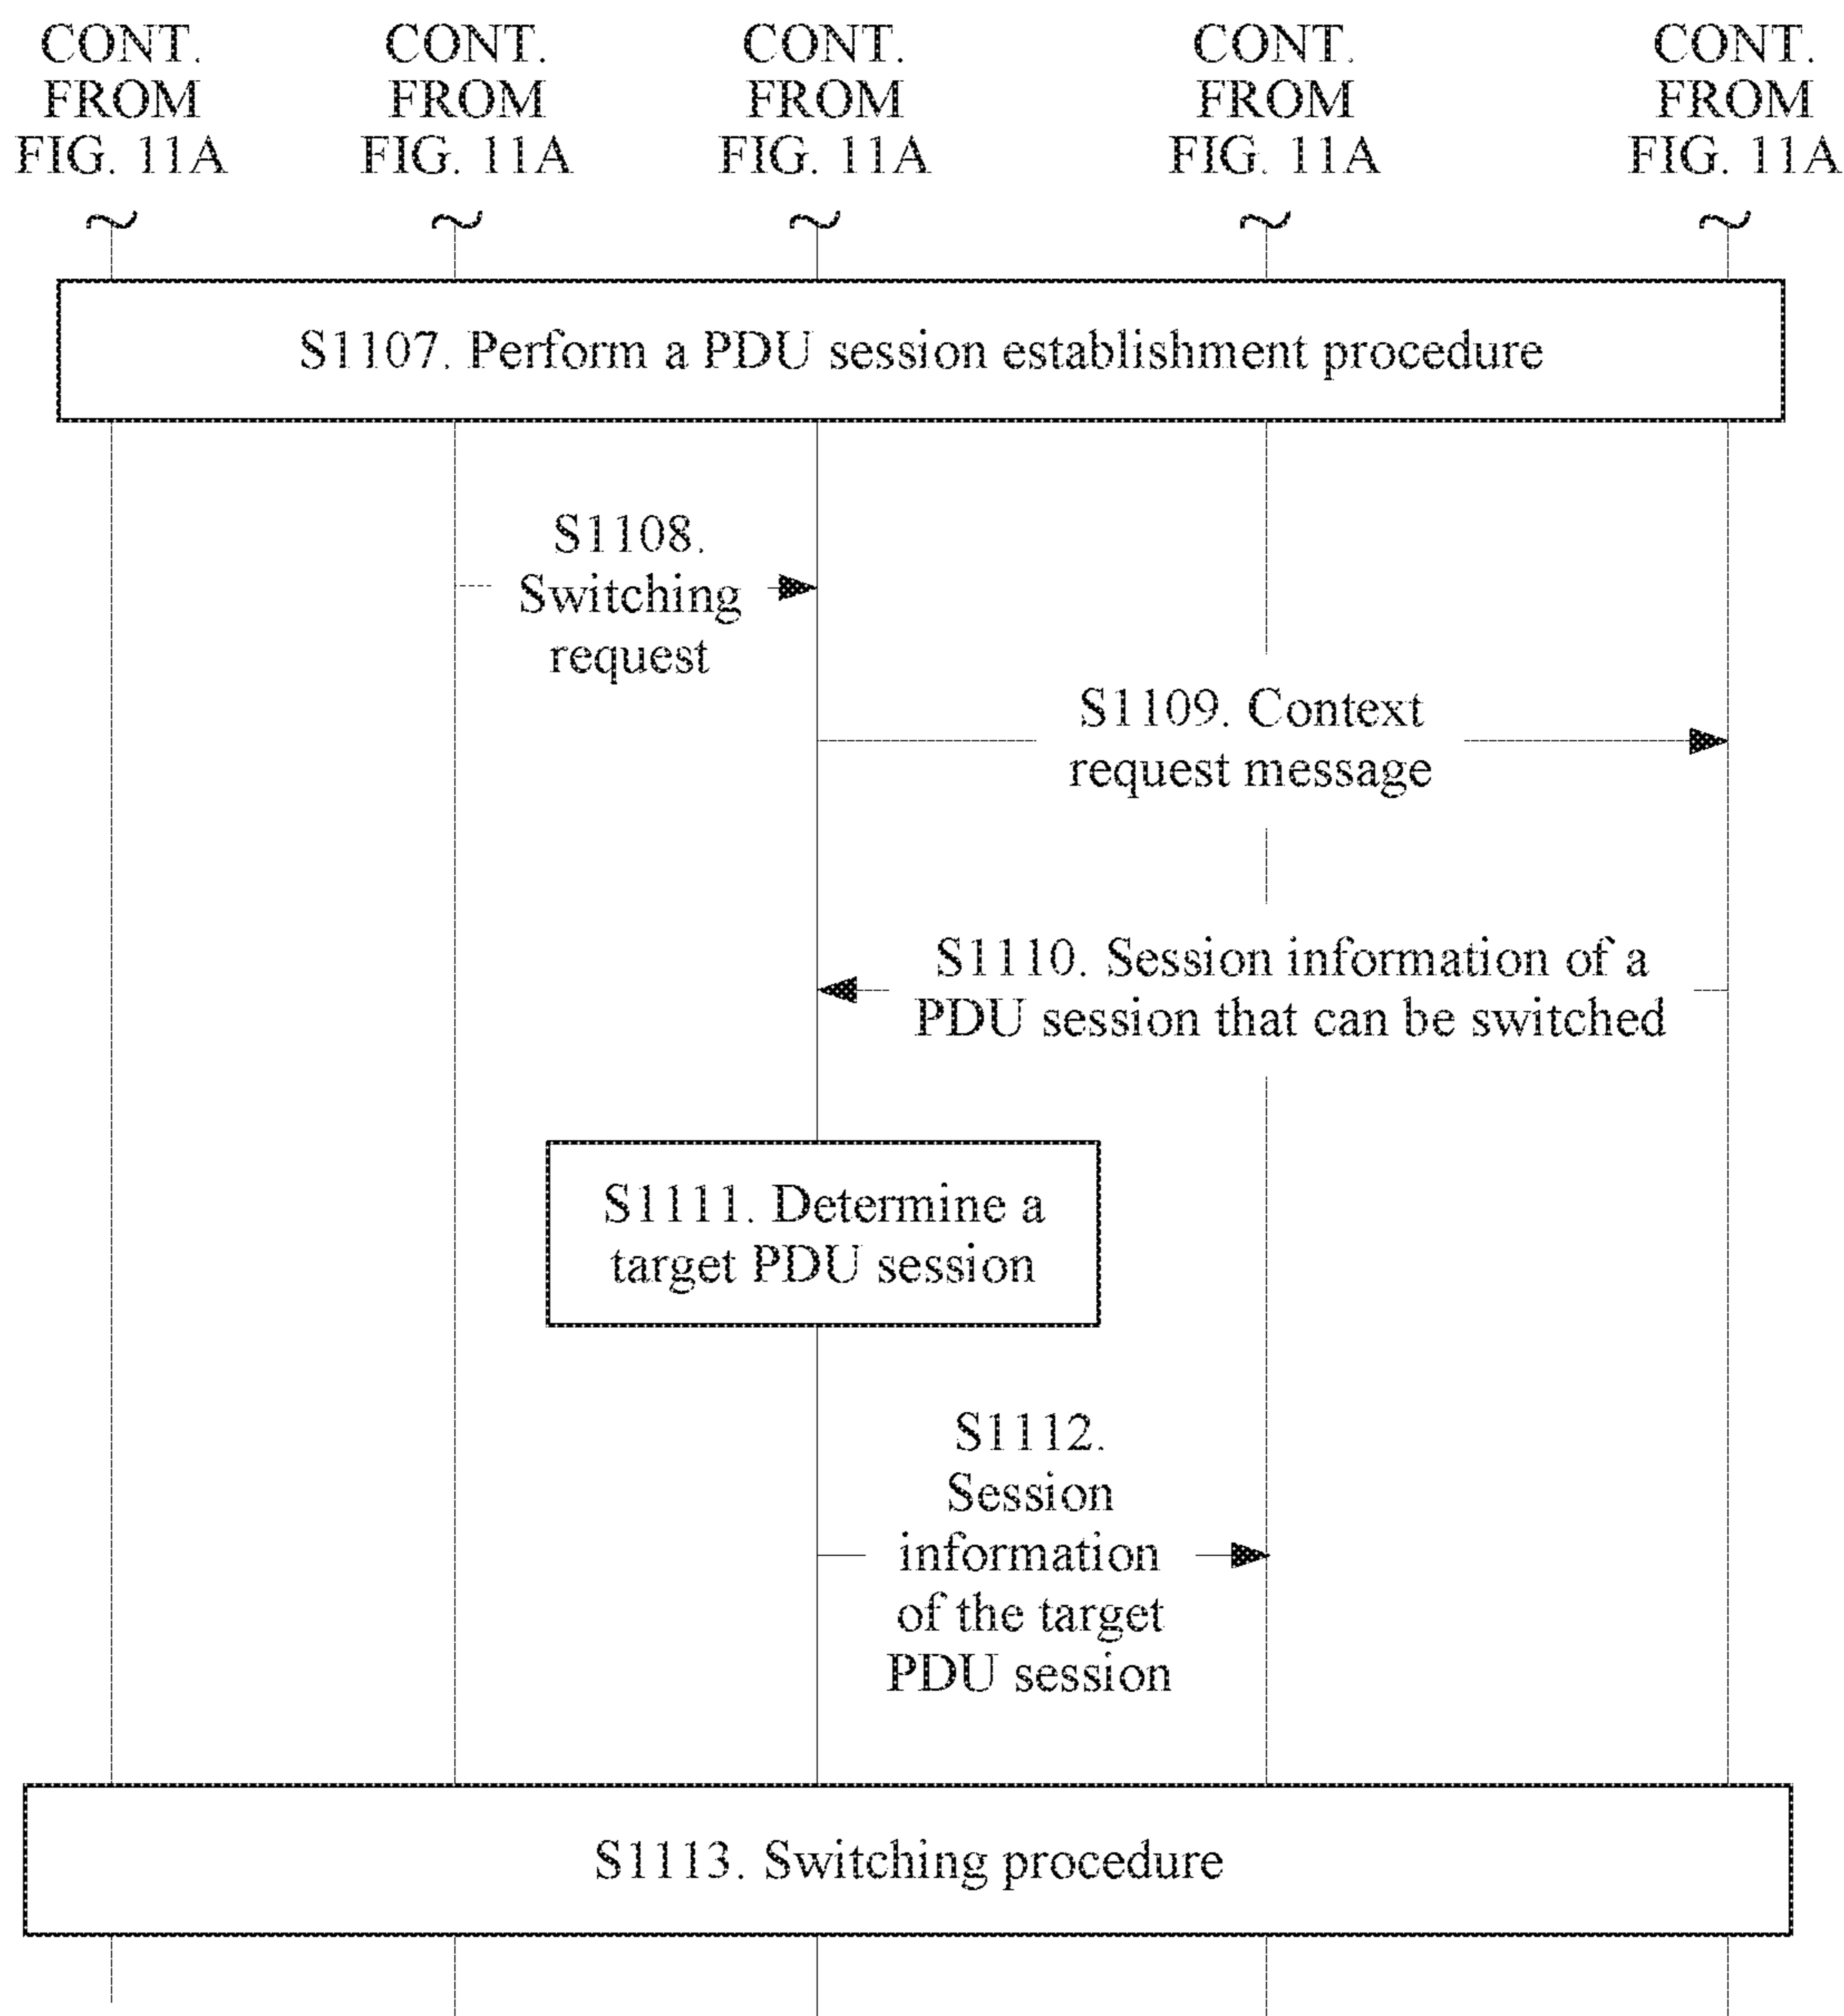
CONT. FROM FIG. 11A

CONT. FROM FIG. 11A

CONT. FROM FIG. 11A

CONT. FROM FIG. 11A

CONT. FROM FIG. 11A

S1107. Perform a PDU session establishment procedure

S1108. Switching request

S1109. Context request message

S1110. Session information of a PDU session that can be switched

S1111. Determine a target PDU session

S1112. Session information of the target PDU session

S1113. Switching procedure